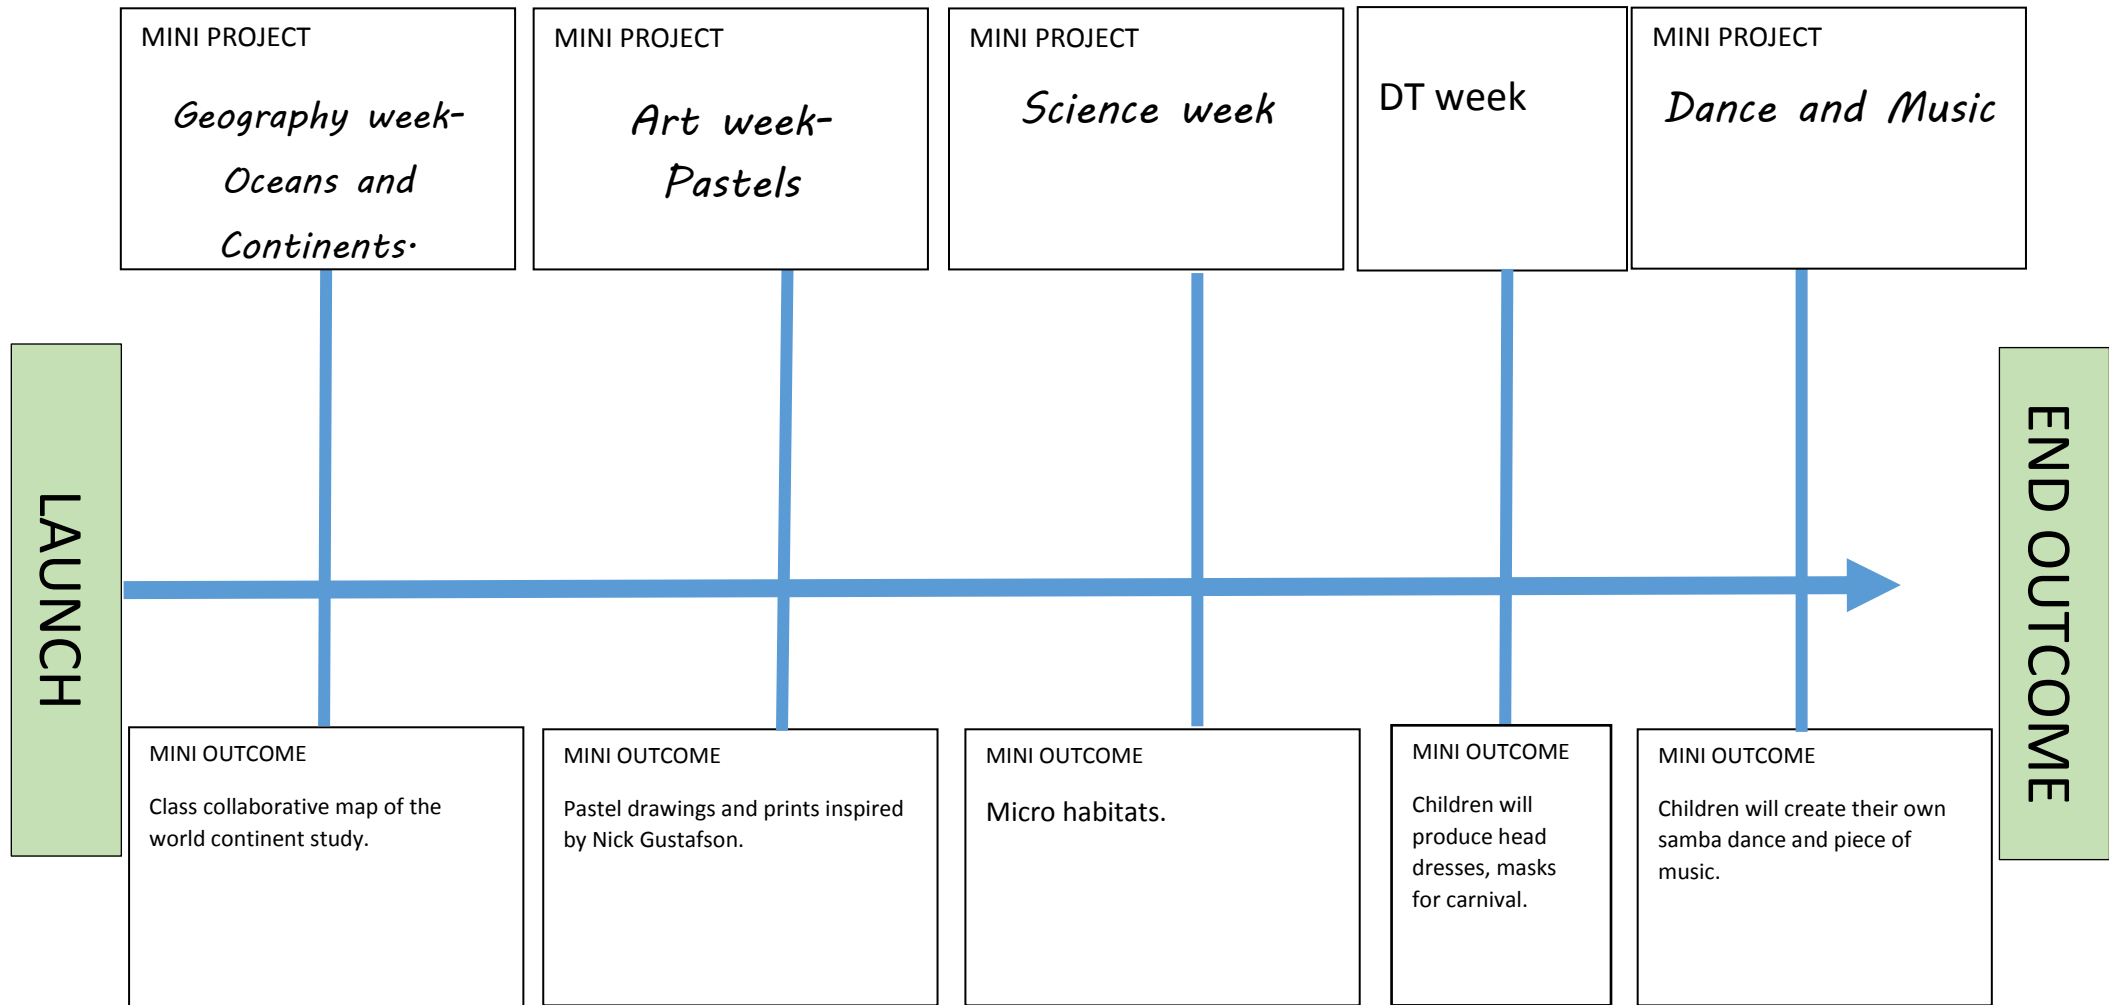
MINI PROJECT
Geography week- Oceans and Continents.

MINI PROJECT
Art week- Pastels

MINI PROJECT
Science week

DT week

MINI PROJECT
Dance and Music

LAUNCH

END OUTCOME

MINI OUTCOME
Class collaborative map of the world continent study.

MINI OUTCOME
Pastel drawings and prints inspired by Nick Gustafson.

MINI OUTCOME
Micro habitats.

MINI OUTCOME
Children will produce head dresses, masks for carnival.

MINI OUTCOME
Children will create their own samba dance and piece of music.